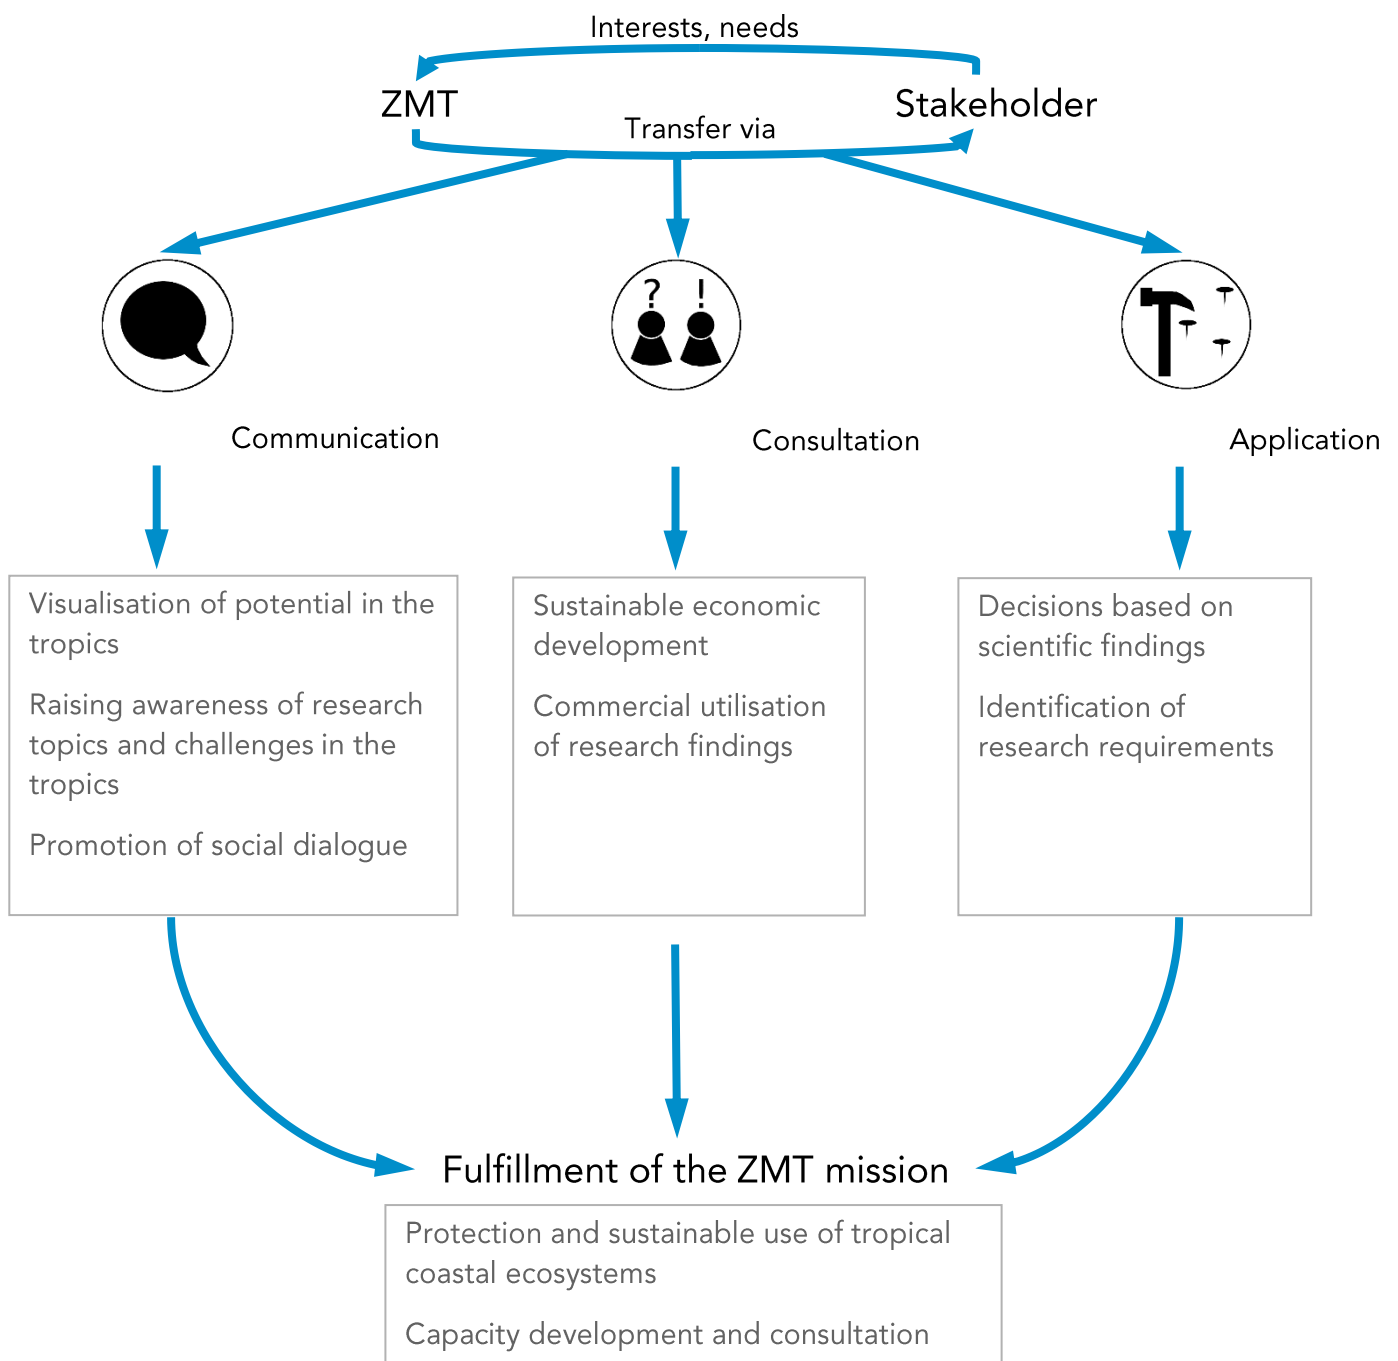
Interests, needs

ZMT

Stakeholder

Transfer via

?

!

Communication

Consultation

Application

Visualisation of potential in the tropics

Raising awareness of research topics and challenges in the tropics

Promotion of social dialogue

Sustainable economic development

Commercial utilisation of research findings

Decisions based on scientific findings

Identification of research requirements

Fulfillment of the ZMT mission

Protection and sustainable use of tropical coastal ecosystems

Capacity development and consultation